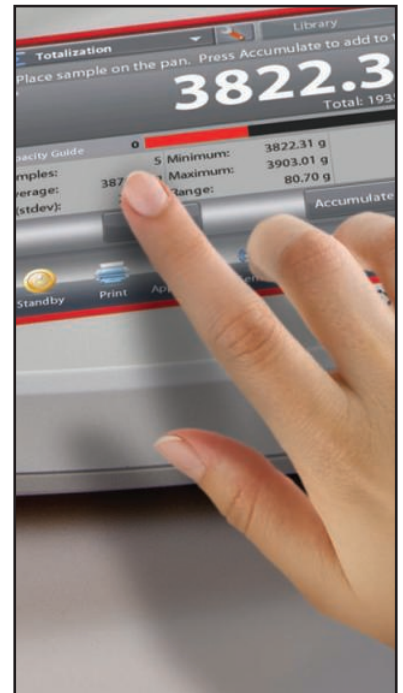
Totalization

Library

Place sample on the pan. Press Accumulate to add to t

3822.3

Total: 193

pacity Guide

0

mples:

5

Minimum:

3822.31 g

verage:

387

Maximum:

3903.01 g

(stdev):

Range:

80.70 g

Accumulate

Standby

Print

Ap